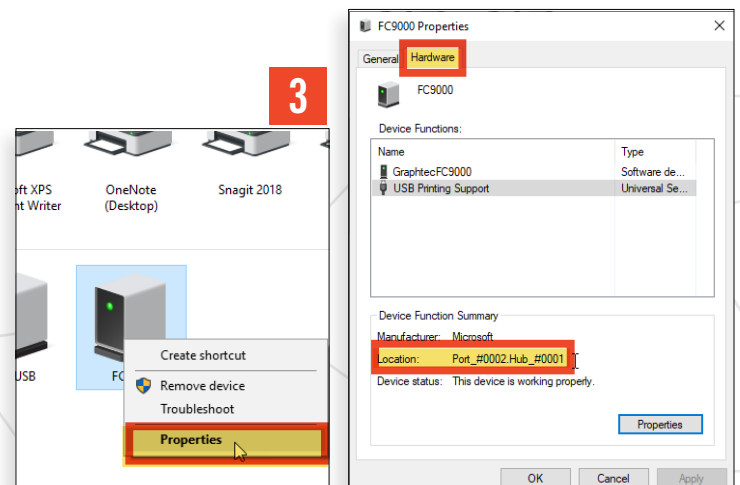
3

oft XPS
nt Writer

OneNote
(Desktop)

Snagit 2018

USB

FC

Create shortcut
Remove device
Troubleshoot
Properties

FC9000 Properties

General
Hardware

FC9000

Device Functions:

| Name | Type |
|---|---|
| GraphtecFC9000 | Software de... |
| USB Printing Support | Universal Se... |

Device Function Summary

Manufacturer: Microsoft

Location: Port_#0002.Hub_#0001

Device status: This device is working properly.

Properties

OK
Cancel
Apply